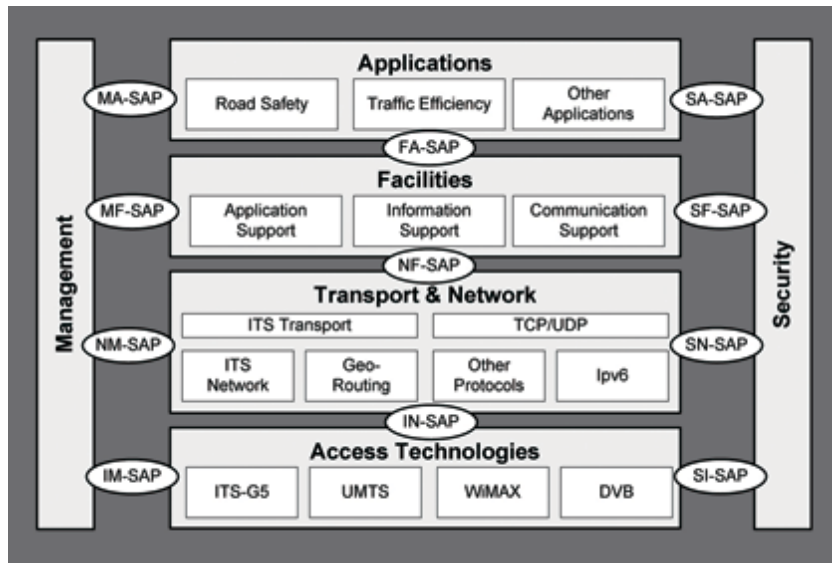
Management

Applications

MA-SAP

Road Safety

Traffic Efficiency

Other Applications

SA-SAP

FA-SAP

Facilities

MF-SAP

Application Support

Information Support

Communication Support

SF-SAP

NF-SAP

Transport & Network

ITS Transport

TCP/UDP

NM-SAP

ITS Network

Geo-Routing

Other Protocols

Ipv6

SN-SAP

IN-SAP

Access Technologies

IM-SAP

ITS-G5

UMTS

WiMAX

DVB

SI-SAP

Security